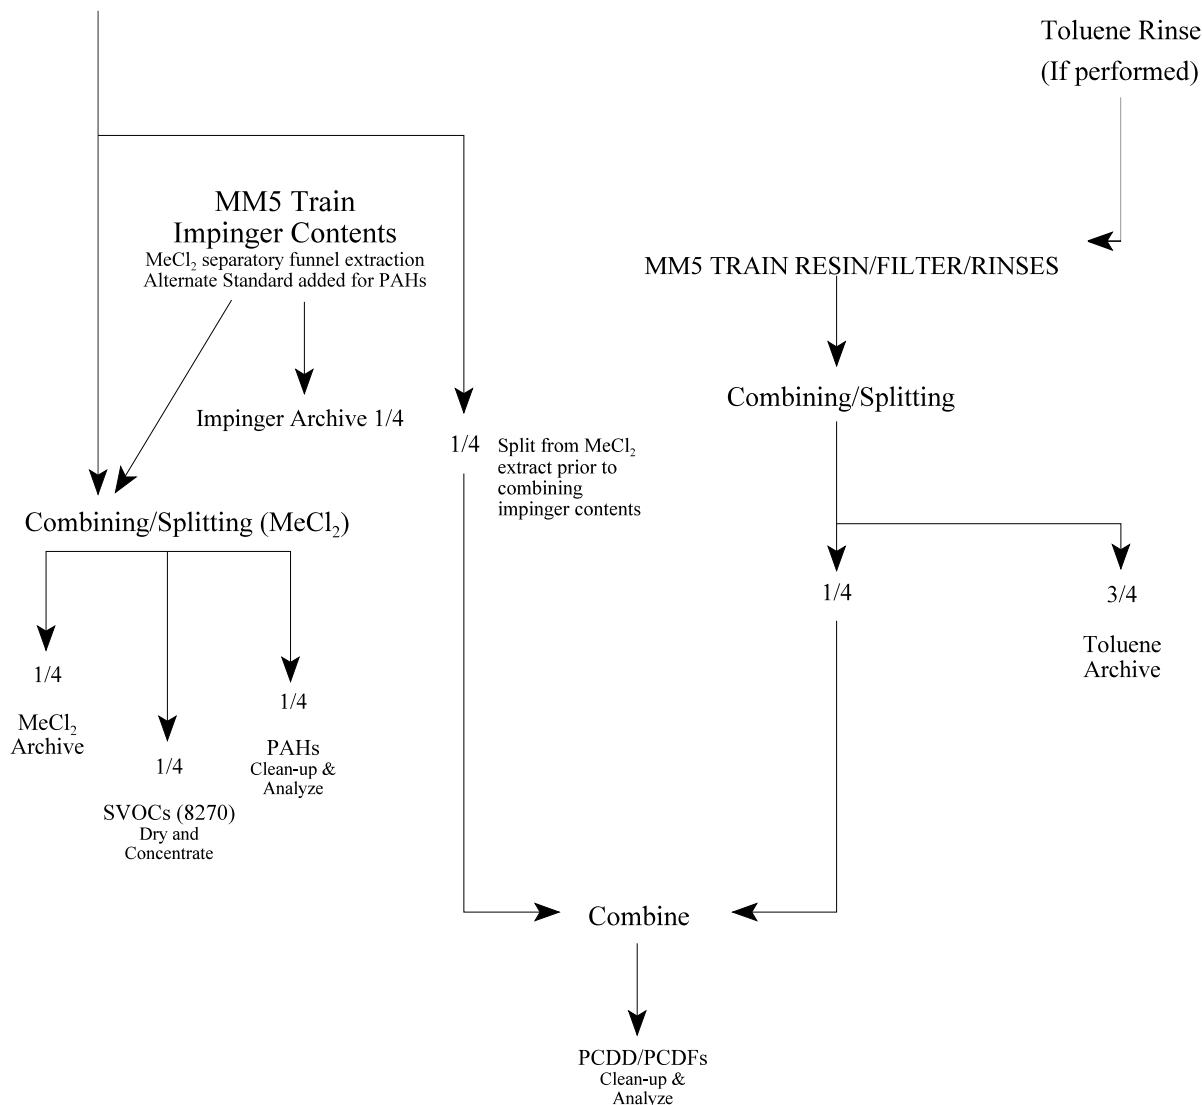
Toluene Rinse
(If performed)

MM5 Train
Impinger Contents
$MeCl_2$ separatory funnel extraction
Alternate Standard added for PAHs

MM5 TRAIN RESIN/FILTER/RINSES

Combining/Splitting

Impinger Archive 1/4

1/4 Split from $MeCl_2$ extract prior to combining impinger contents

Combining/Splitting ($MeCl_2$)

1/4

3/4

Toluene Archive

1/4

$MeCl_2$ Archive

1/4

PAHs
Clean-up & Analyze

1/4

SVOCs (8270)
Dry and Concentrate

Combine

PCDD/PCDFs
Clean-up & Analyze